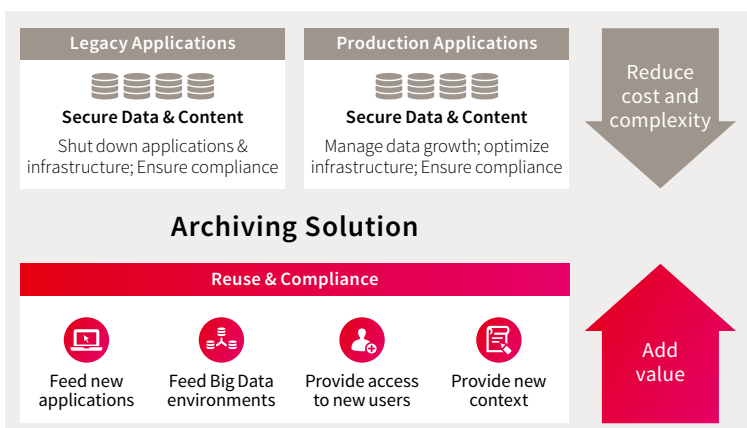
Legacy Applications

Secure Data & Content

Shut down applications & infrastructure; Ensure compliance

Production Applications

Secure Data & Content

Manage data growth; optimize infrastructure; Ensure compliance

Reduce cost and complexity

Archiving Solution

Reuse & Compliance

Feed new applications

Feed Big Data environments

Provide access to new users

Provide new context

Add value